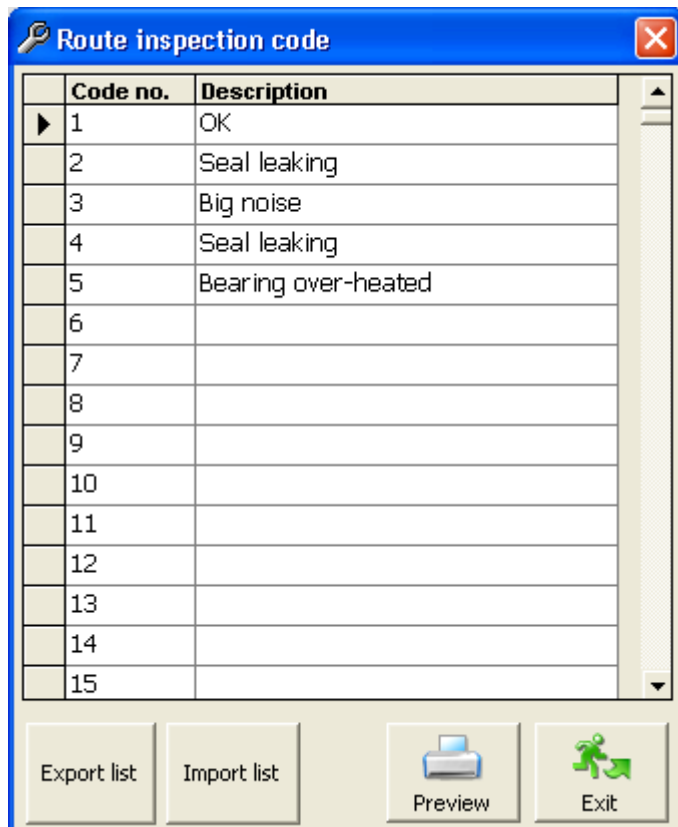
Route inspection code

| Code no. | Description |
|---|---|
| 1 | OK |
| 2 | Seal leaking |
| 3 | Big noise |
| 4 | Seal leaking |
| 5 | Bearing over-heated |
| 6 | |
| 7 | |
| 8 | |
| 9 | |
| 10 | |
| 11 | |
| 12 | |
| 13 | |
| 14 | |
| 15 | |

Export list
Import list
Preview
Exit